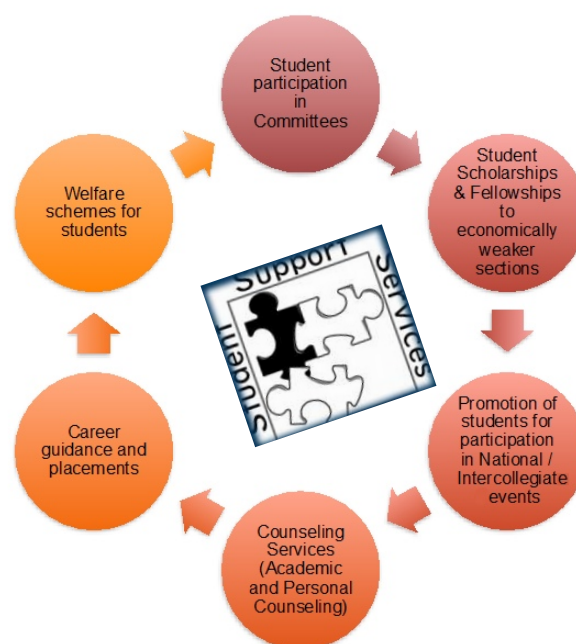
Student participation in Committees

Student Scholarships & Fellowships to economically weaker sections

Promotion of students for participation in National / Intercollegiate events

Counseling Services (Academic and Personal Counseling)

Career guidance and placements

Welfare schemes for students

Student Support Services